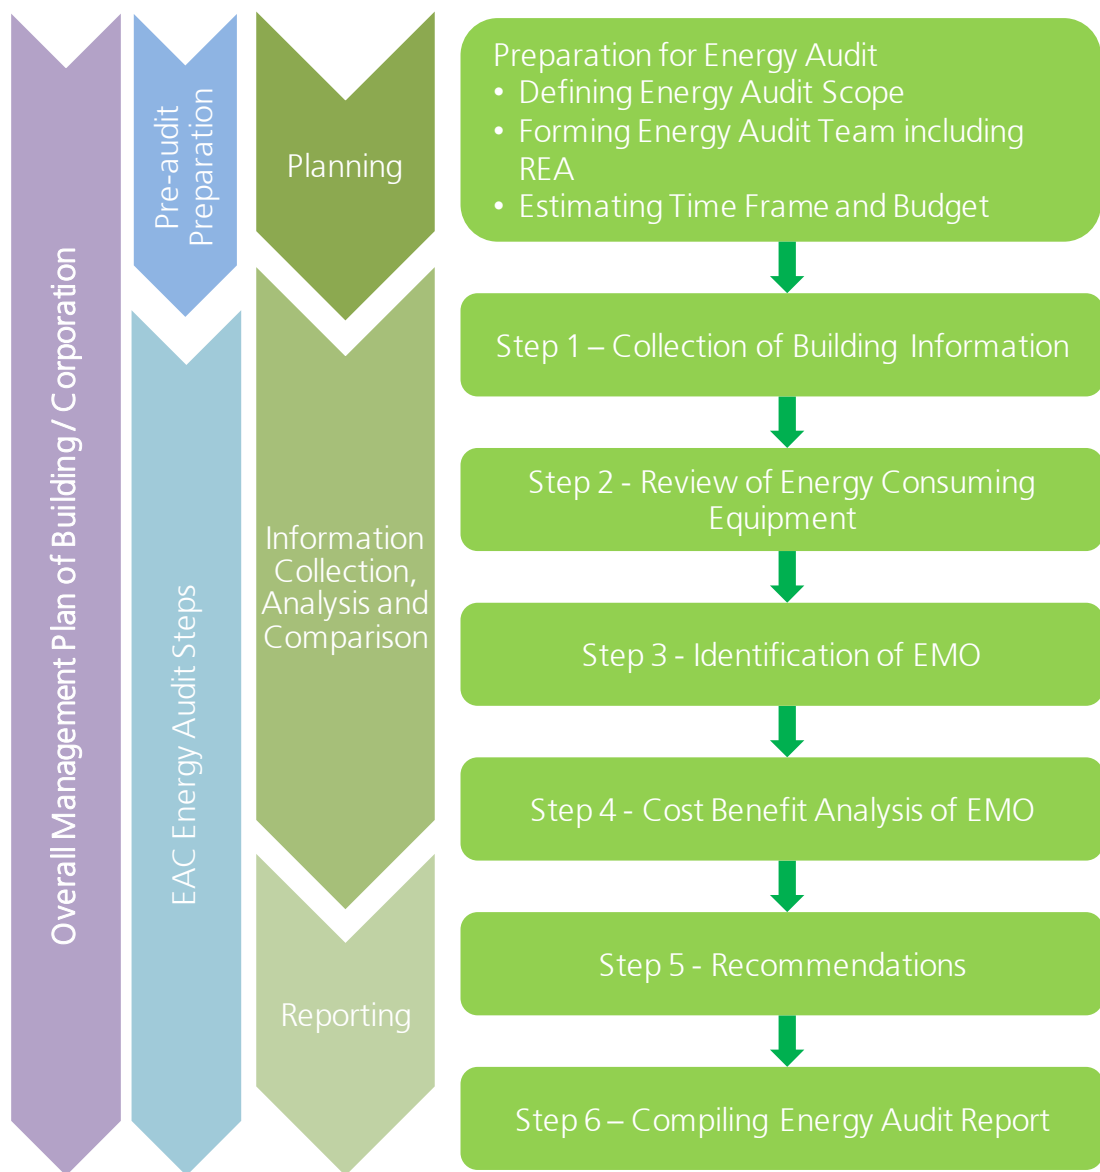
Overall Management Plan of Building / Corporation

Pre-audit Preparation

EAC Energy Audit Steps

Planning

Information Collection, Analysis and Comparison

Reporting

Preparation for Energy Audit
• Defining Energy Audit Scope
• Forming Energy Audit Team including REA
• Estimating Time Frame and Budget

Step 1 – Collection of Building Information

Step 2 - Review of Energy Consuming Equipment

Step 3 - Identification of EMO

Step 4 - Cost Benefit Analysis of EMO

Step 5 - Recommendations

Step 6 – Compiling Energy Audit Report